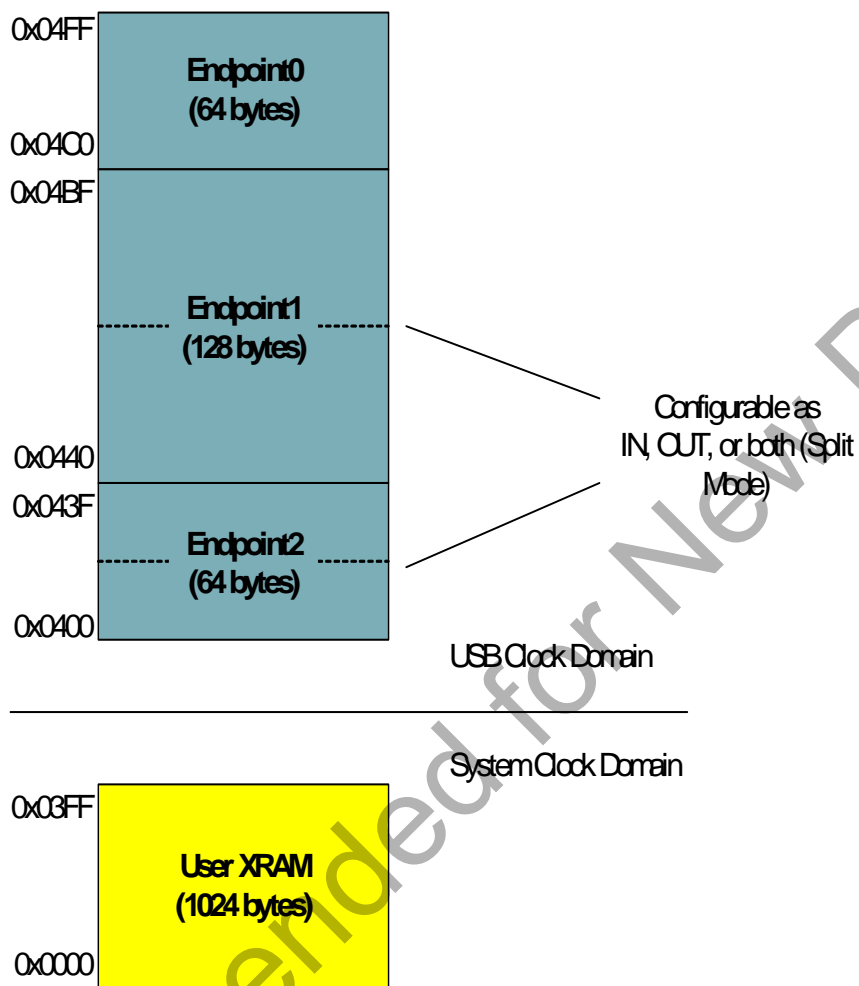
0x04FF

Endpoint0
(64 bytes)

0x04C0

0x04BF

Endpoint1
(128 bytes)

0x0440

0x043F

Endpoint2
(64 bytes)

0x0400

Configurable as IN, OUT, or both (Split Mode)

USB Clock Domain

System Clock Domain

0x03FF

User XRAM
(1024 bytes)

0x0000

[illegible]ended for New D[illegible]